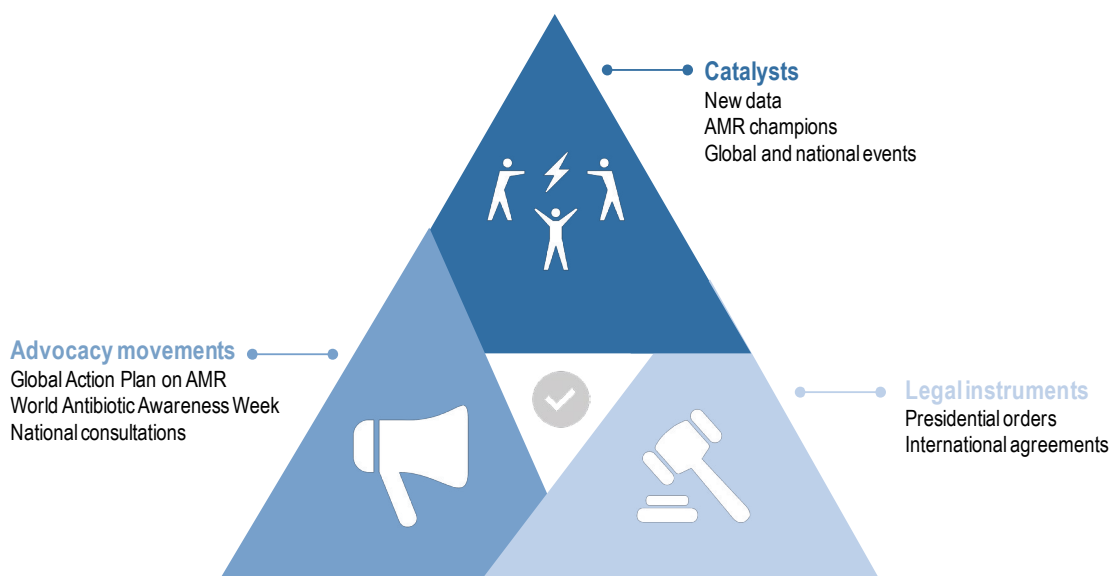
Catalysts
New data
AMR champions
Global and national events

Advocacy movements
Global Action Plan on AMR
World Antibiotic Awareness Week
National consultations

Legal instruments
Presidential orders
International agreements